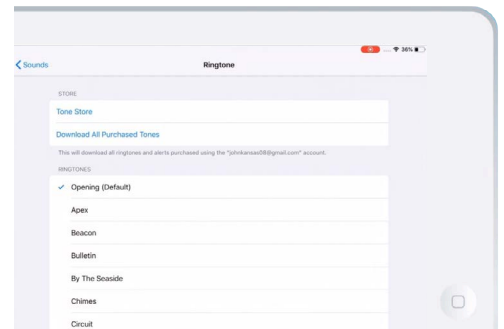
36%

Sounds

Ringtone

STORE

Tone Store

Download All Purchased Tones

This will download all ringtones and alerts purchased using the "johnkansas58@gmail.com" account.

RINGTONES

✓ Opening (Default)

Apex

Beacon

Bulletin

By The Seaside

Chimes

Circuit